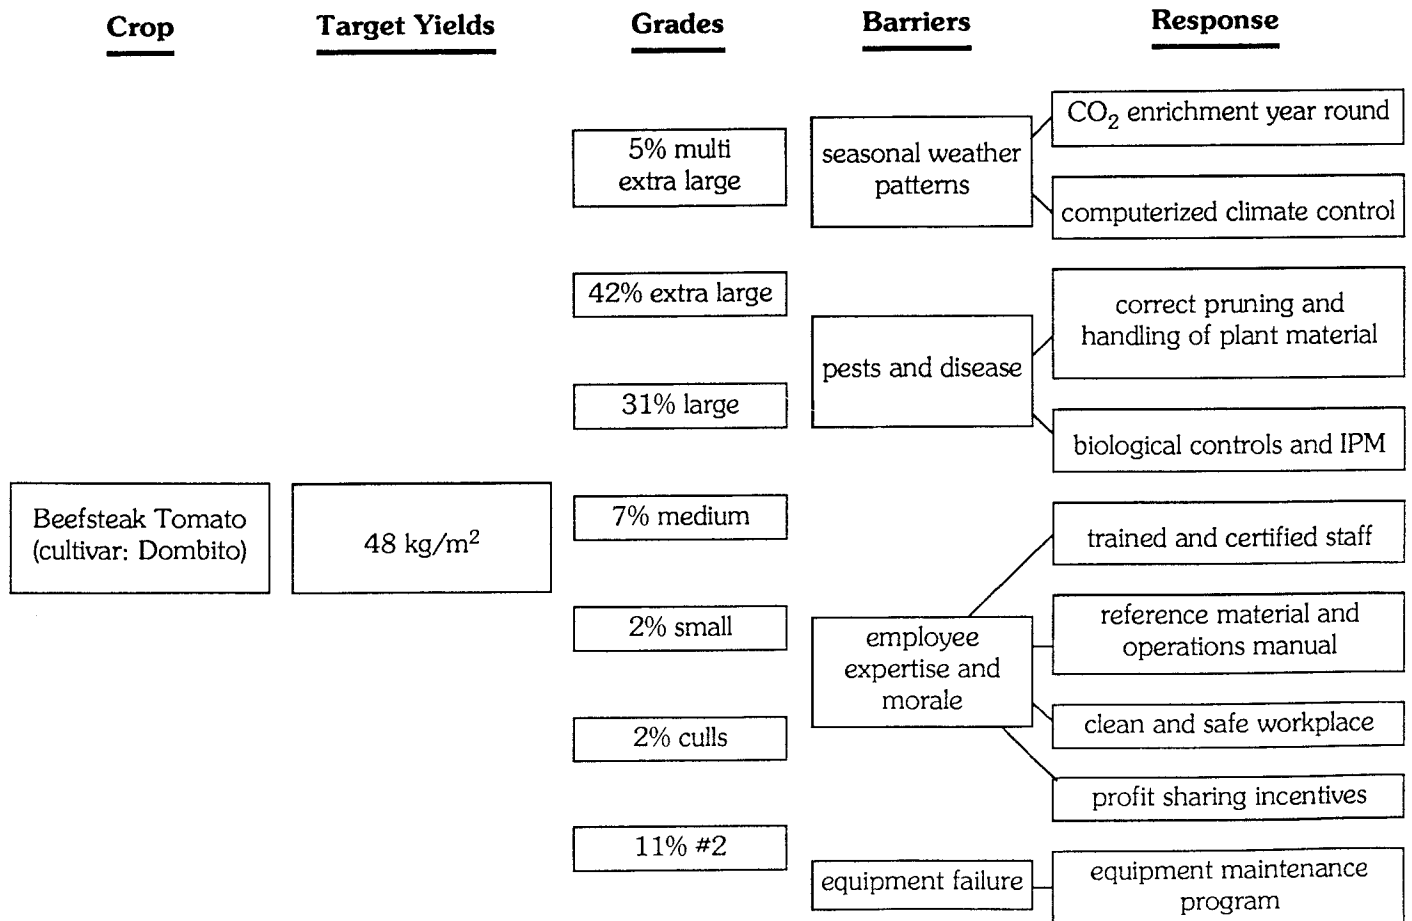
Crop

Target Yields

Grades

Barriers

Response

Beefsteak Tomato (cultivar: Dombito)

48 kg/m$^2$

5% multi extra large

42% extra large

31% large

7% medium

2% small

2% culls

11% #2

seasonal weather patterns

pests and disease

employee expertise and morale

equipment failure

$CO_2$ enrichment year round

computerized climate control

correct pruning and handling of plant material

biological controls and IPM

trained and certified staff

reference material and operations manual

clean and safe workplace

profit sharing incentives

equipment maintenance program